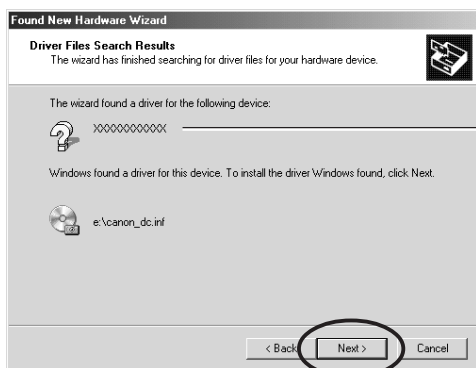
Found New Hardware Wizard

Driver Files Search Results
The wizard has finished searching for driver files for your hardware device.

The wizard found a driver for the following device:

XXXXXXXXXXXX

Windows found a driver for this device. To install the driver Windows found, click Next.

e:\canon_dc.inf

< Back Next > Cancel